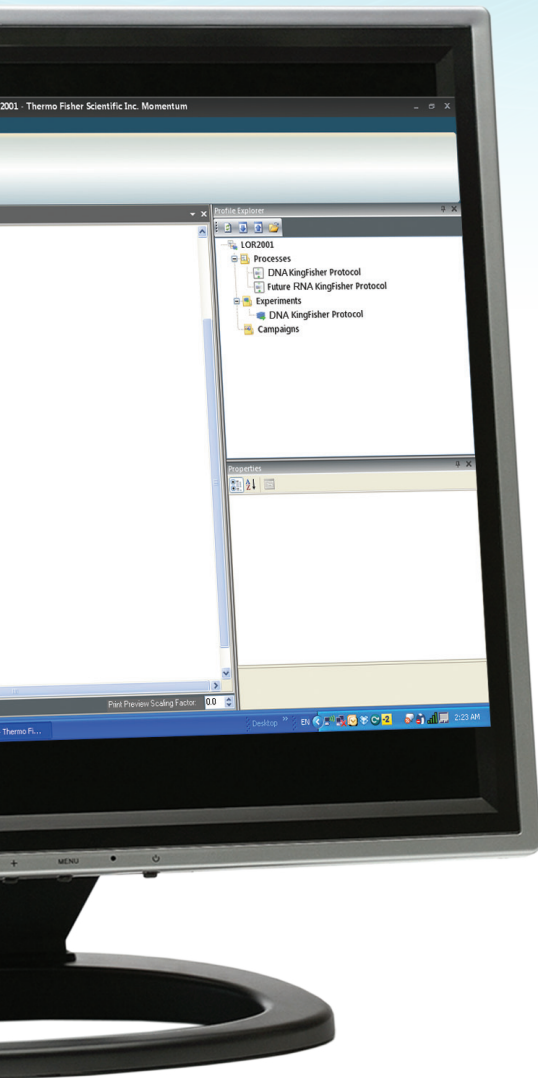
2001 - Thermo Fisher Scientific Inc. Momentum

Profile Explorer

LOR2001
Processes
DNA KingFisher Protocol
Future RNA KingFisher Protocol
Experiments
DNA KingFisher Protocol
Campaigns

Properties

Print Preview Scaling Factor: 0.0

Thermo Fi...

Desktop

EN

2:23 AM

MENU